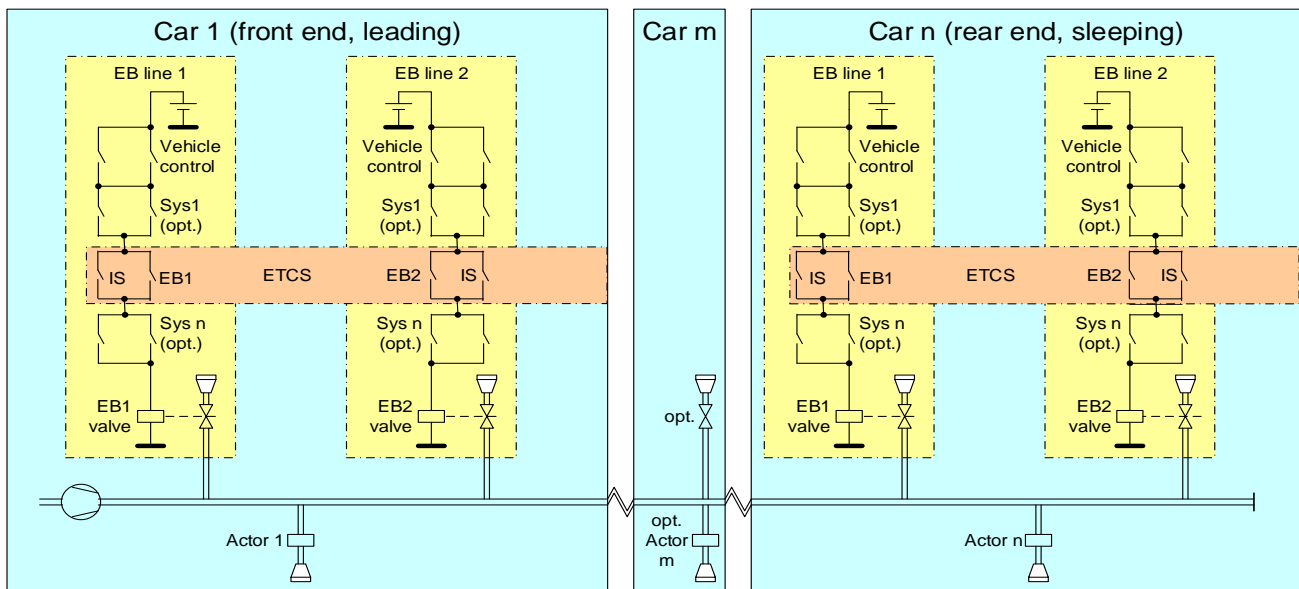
Car 1 (front end, leading)

EB line 1

Vehicle control

Sys1 (opt.)

IS

EB1

ETCS

EB2

IS

Sys n (opt.)

EB1 valve

EB line 2

Vehicle control

Sys1 (opt.)

Sys n (opt.)

EB2 valve

Actor 1

Car m

opt.

opt. Actor m

Car n (rear end, sleeping)

EB line 1

Vehicle control

Sys1 (opt.)

IS

EB1

ETCS

EB2

IS

Sys n (opt.)

EB1 valve

EB line 2

Vehicle control

Sys1 (opt.)

Sys n (opt.)

EB2 valve

Actor n